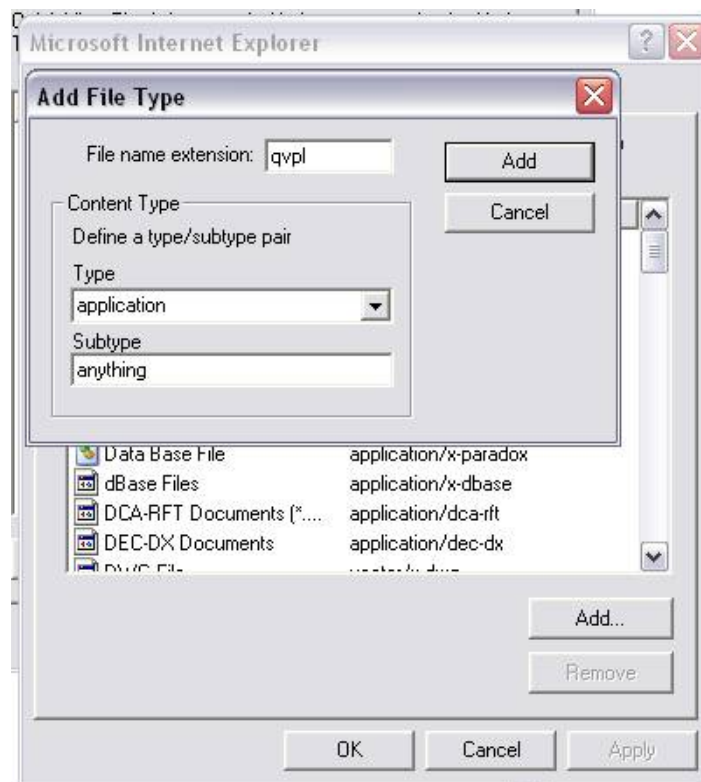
Microsoft Internet Explorer

Add File Type

File name extension: qvpl

Add

Cancel

Content Type

Define a type/subtype pair

Type

application

Subtype

anything

| | |
|---|---|
| Data Base File | application/x-paradox |
| dBase Files | application/x-dbase |
| DCA-RFT Documents (*.... | application/dca-rft |
| DEC-DX Documents | application/dec-dx |
| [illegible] | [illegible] |

Add...

Remove

OK

Cancel

Apply